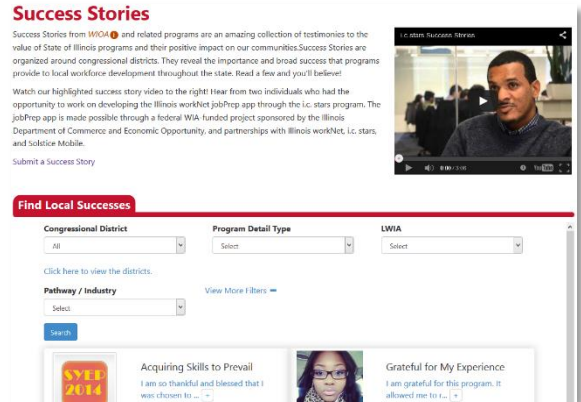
Success Stories

Success Stories from WIOA and related programs are an amazing collection of testimonies to the value of State of Illinois programs and their positive impact on our communities.Success Stories are organized around congressional districts. They reveal the importance and broad success that programs provide to local workforce development throughout the state. Read a few and you'll believe!

Watch our highlighted success story video to the right! Hear from two individuals who had the opportunity to work on developing the Illinois workNet jobPrep app through the i.c. stars program. The jobPrep app is made possible through a federal WIA-funded project sponsored by the Illinois Department of Commerce and Economic Opportunity, and partnerships with Illinois workNet, i.c. stars, and Solstice Mobile.

Submit a Success Story

i.c.stars Success Stories

0:00 / 3:08

Find Local Successes

Congressional District
All

Program Detail Type
Select

LWIA
Select

Click here to view the districts.

Pathway / Industry
Select

View More Filters

Search

SYEP 2014

Acquiring Skills to Prevail
I am so thankful and blessed that I was chosen to ... +

Grateful for My Experience
I am grateful for this program. It allowed me to r... +